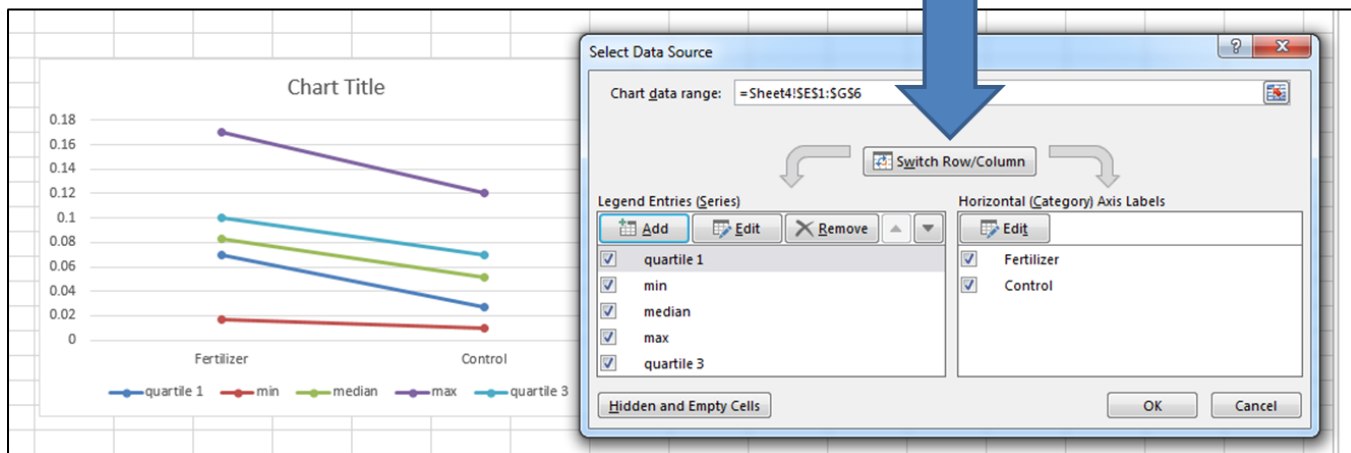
Chart Title

0.18
0.16
0.14
0.12
0.1
0.08
0.06
0.04
0.02
0

Fertilizer
Control

quartile 1 min median max quartile 3

Select Data Source

?

Chart data range: =Sheet4!$E$1:$G$6

Switch Row/Column

Legend Entries (Series)

Add
Edit
Remove

quartile 1
min
median
max
quartile 3

Horizontal (Category) Axis Labels

Edit

Fertilizer
Control

Hidden and Empty Cells

OK
Cancel